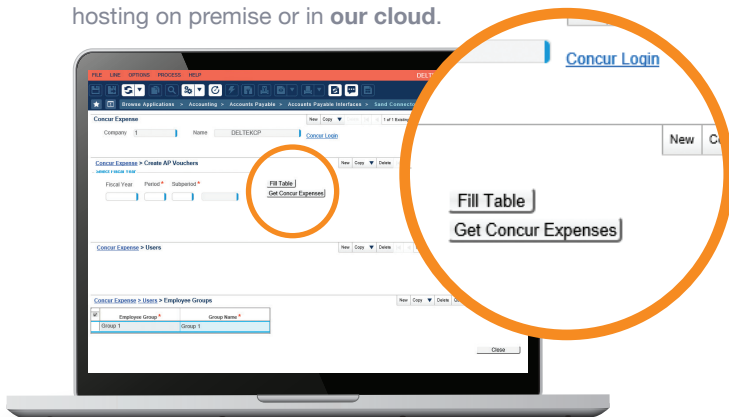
hosting on premise or in **our cloud**.

Concur Login

New

Fill Table

Get Concur Expenses

FILE LINE OPTIONS PROCESS HELP

DELTE

Browse Applications > Accounting > Accounts Payable > Accounts Payable Interfaces > Send Connector

Concur Expense

New Copy

1 of 1 Booking

Company 1

Name DELTEKCP

Concur Login

Concur Expense > Create AP Vouchers

New Copy Delete

DIRECT FROM TOP

Fiscal Year

Period *

Subperiod *

Fill Table

Get Concur Expenses

Concur Expense > Users

New Copy Delete

Concur Expense > Users > Employee Groups

New Copy Delete

| | Employee Group * | Group Name * |
|---|---|---|
| | Group 1 | Group 1 |

Close